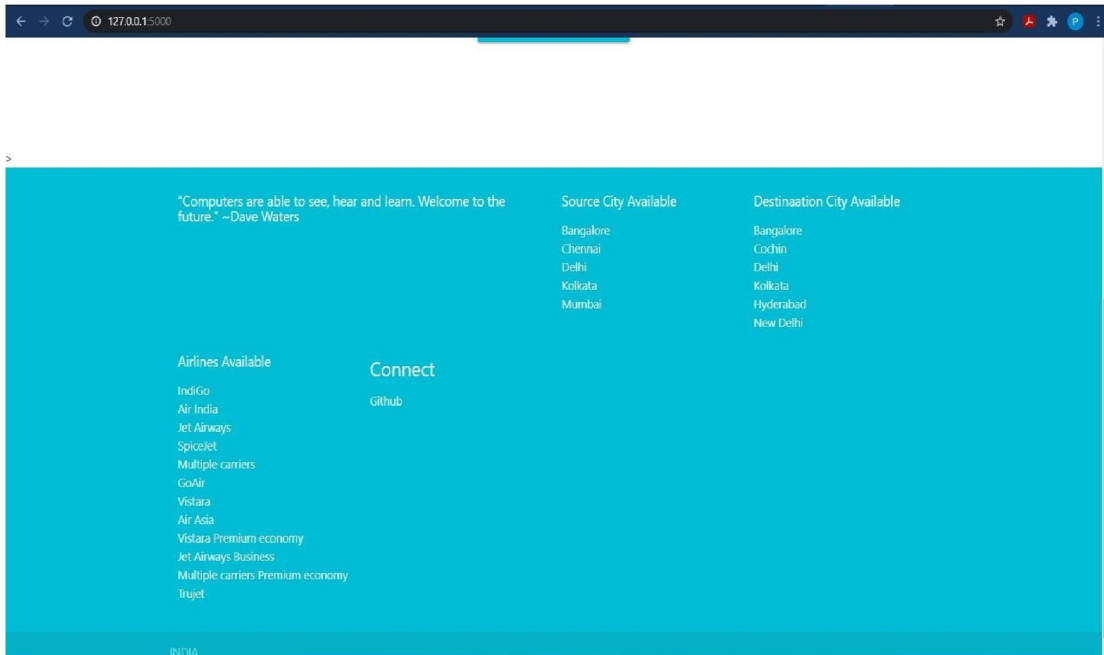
127.0.0.1:5000

>

"Computers are able to see, hear and learn. Welcome to the future." ~Dave Waters

Source City Available

Bangalore
Chennai
Delhi
Kolkata
Mumbai

Destinaation City Available

Bangalore
Cochin
Delhi
Kolkata
Hyderabad
New Delhi

Airlines Available

IndiGo
Air India
Jet Airways
SpiceJet
Multiple carriers
GoAir
Vistara
Air Asia
Vistara Premium economy
Jet Airways Business
Multiple carriers Premium economy
Trujet

Connect

Github

INDIA